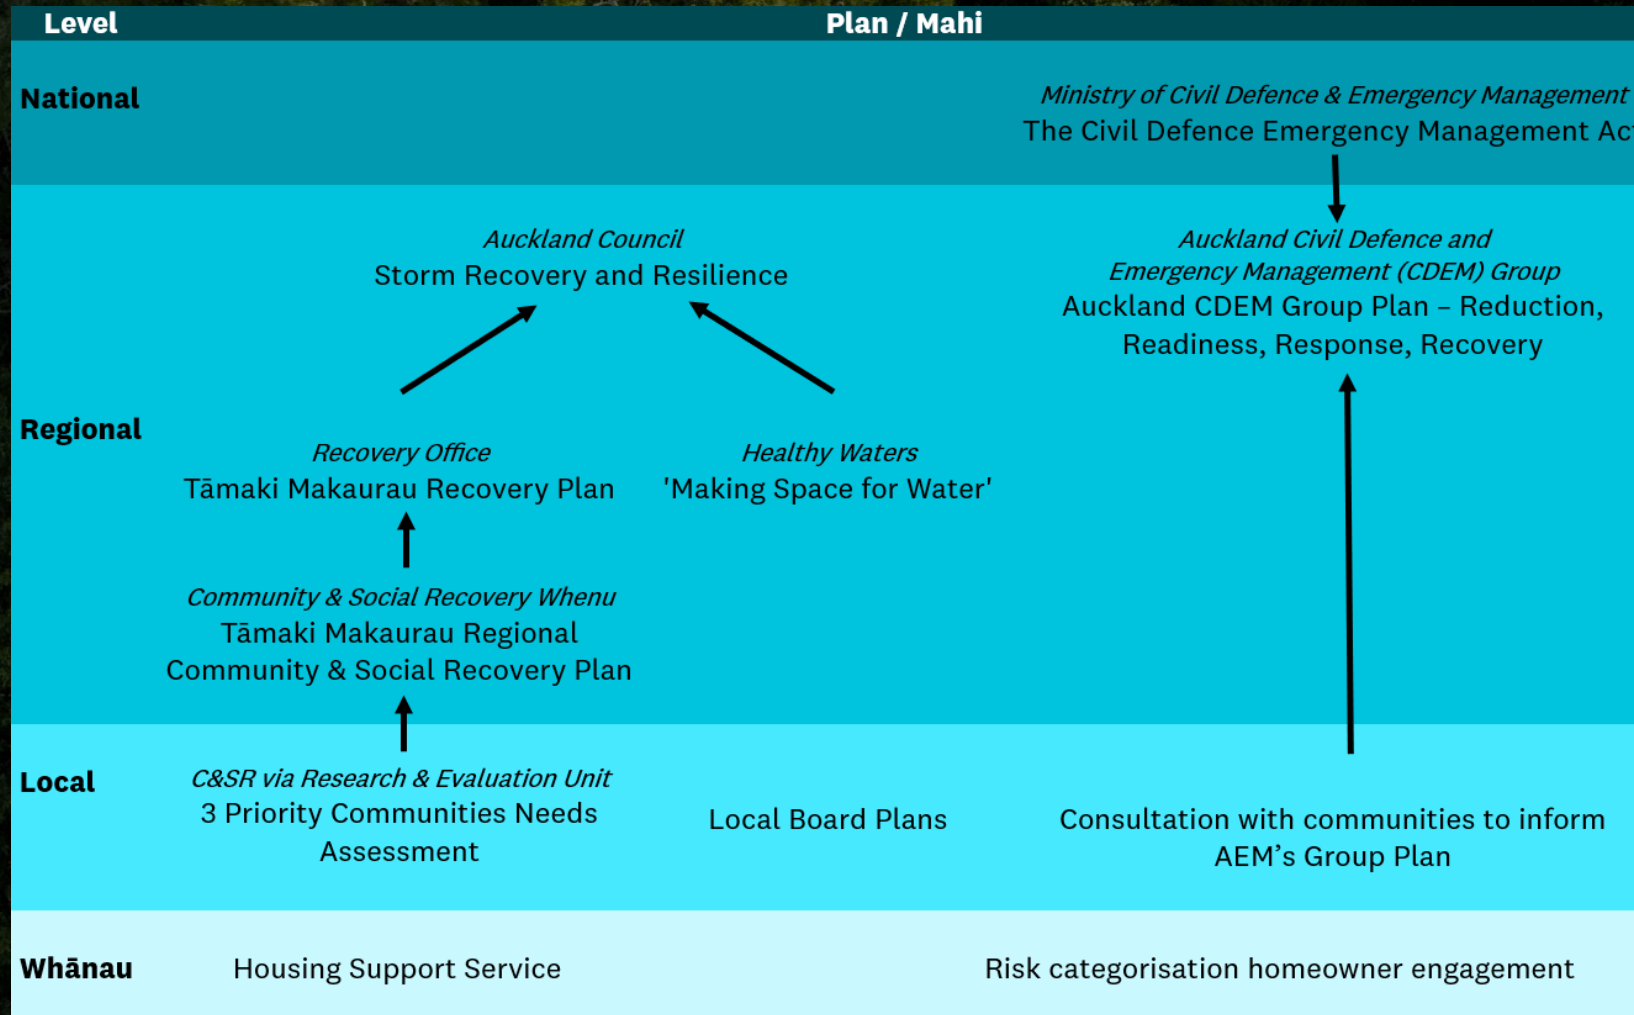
Level

Plan / Mahi

National

*Ministry of Civil Defence & Emergency Management*
The Civil Defence Emergency Management Ac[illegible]

Regional

*Auckland Council*
Storm Recovery and Resilience

*Auckland Civil Defence and Emergency Management (CDEM) Group*
Auckland CDEM Group Plan – Reduction, Readiness, Response, Recovery

*Recovery Office*
Tāmaki Makaurau Recovery Plan

*Healthy Waters*
'Making Space for Water'

*Community & Social Recovery Whenu*
Tāmaki Makaurau Regional Community & Social Recovery Plan

Local

*C&SR via Research & Evaluation Unit*
3 Priority Communities Needs Assessment

Local Board Plans

Consultation with communities to inform AEM's Group Plan

Whānau

Housing Support Service

Risk categorisation homeowner engagement